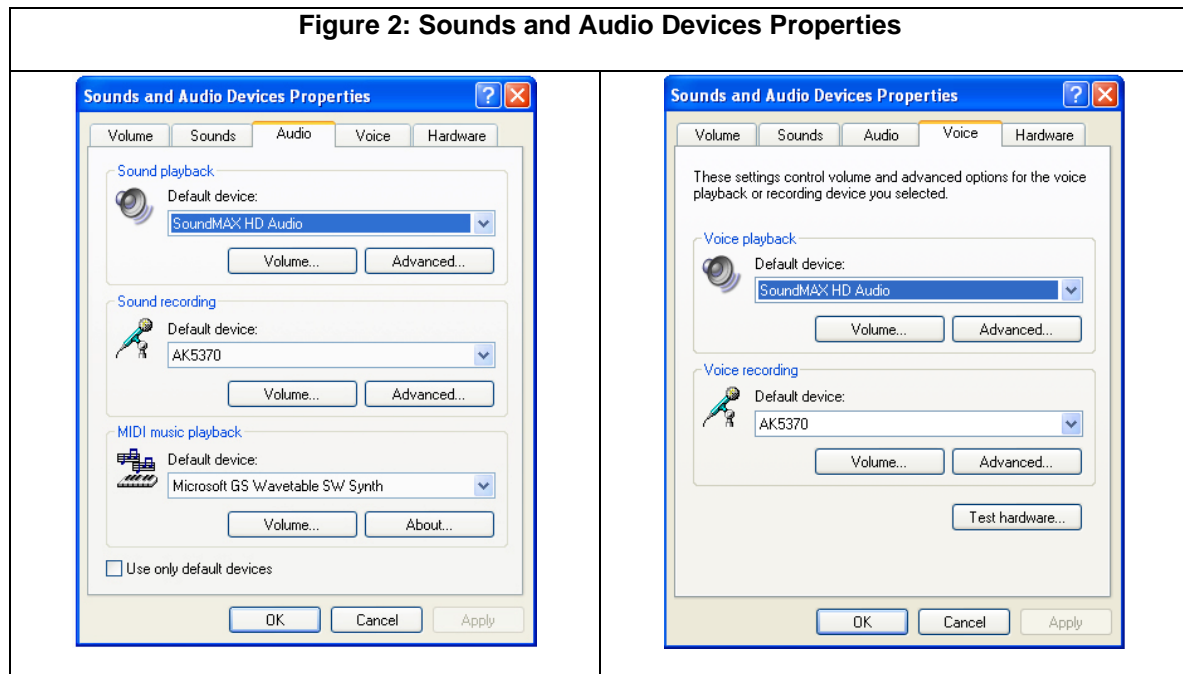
Figure 2: Sounds and Audio Devices Properties

Sounds and Audio Devices Properties

Volume | Sounds | Audio | Voice | Hardware

Sound playback
Default device:
SoundMAX HD Audio
Volume... Advanced...

Sound recording
Default device:
AK5370
Volume... Advanced...

MIDI music playback
Default device:
Microsoft GS Wavetable SW Synth
Volume... About...

Use only default devices

OK Cancel Apply

Sounds and Audio Devices Properties

Volume | Sounds | Audio | Voice | Hardware

These settings control volume and advanced options for the voice playback or recording device you selected.

Voice playback
Default device:
SoundMAX HD Audio
Volume... Advanced...

Voice recording
Default device:
AK5370
Volume... Advanced...

Test hardware...

OK Cancel Apply